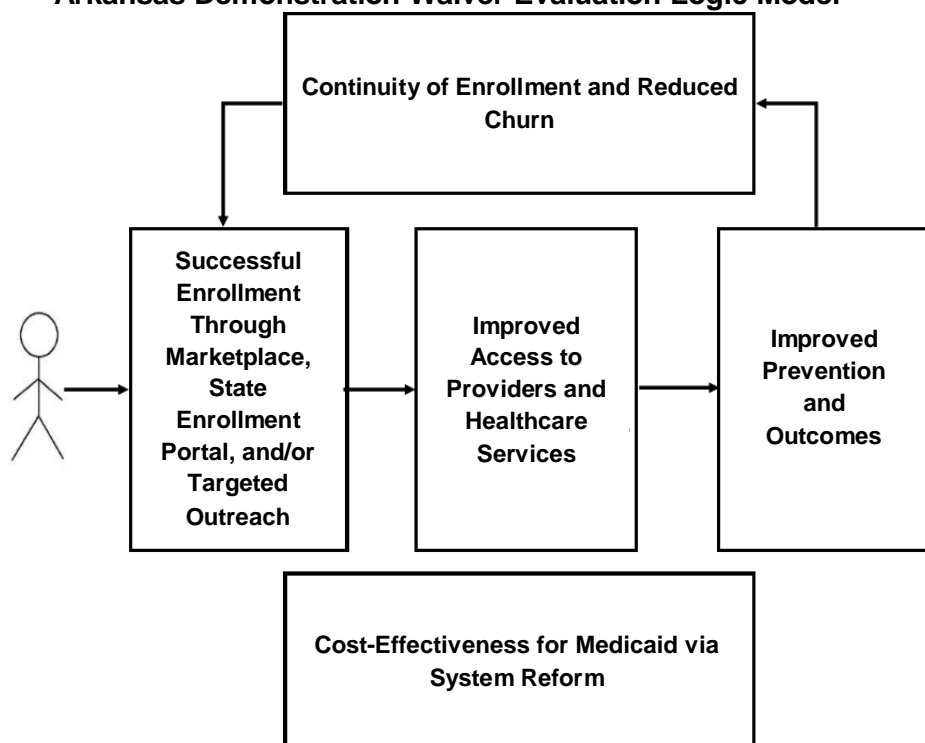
Arkansas Demonstration Waiver Evaluation Logic Model

Continuity of Enrollment and Reduced Churn

Successful Enrollment Through Marketplace, State Enrollment Portal, and/or Targeted Outreach

Improved Access to Providers and Healthcare Services

Improved Prevention and Outcomes

Cost-Effectiveness for Medicaid via System Reform